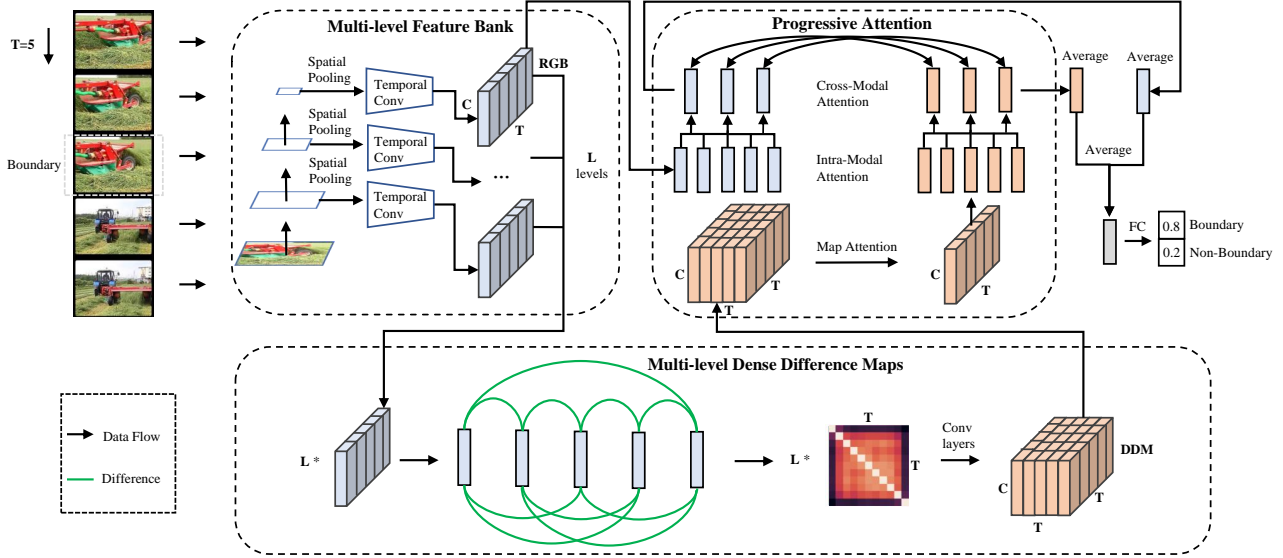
T=5

Boundary

Multi-level Feature Bank

Spatial Pooling

Temporal Conv

Spatial Pooling

Temporal Conv

Spatial Pooling

Temporal Conv

C

T

RGB

...

L levels

Progressive Attention

Cross-Modal Attention

Intra-Modal Attention

Map Attention

C

T

C

T

T

Average

Average

Average

FC

0.8 Boundary

0.2 Non-Boundary

Multi-level Dense Difference Maps

Data Flow

Difference

L *

L *

T

T

Conv layers

DDM

C

T

T